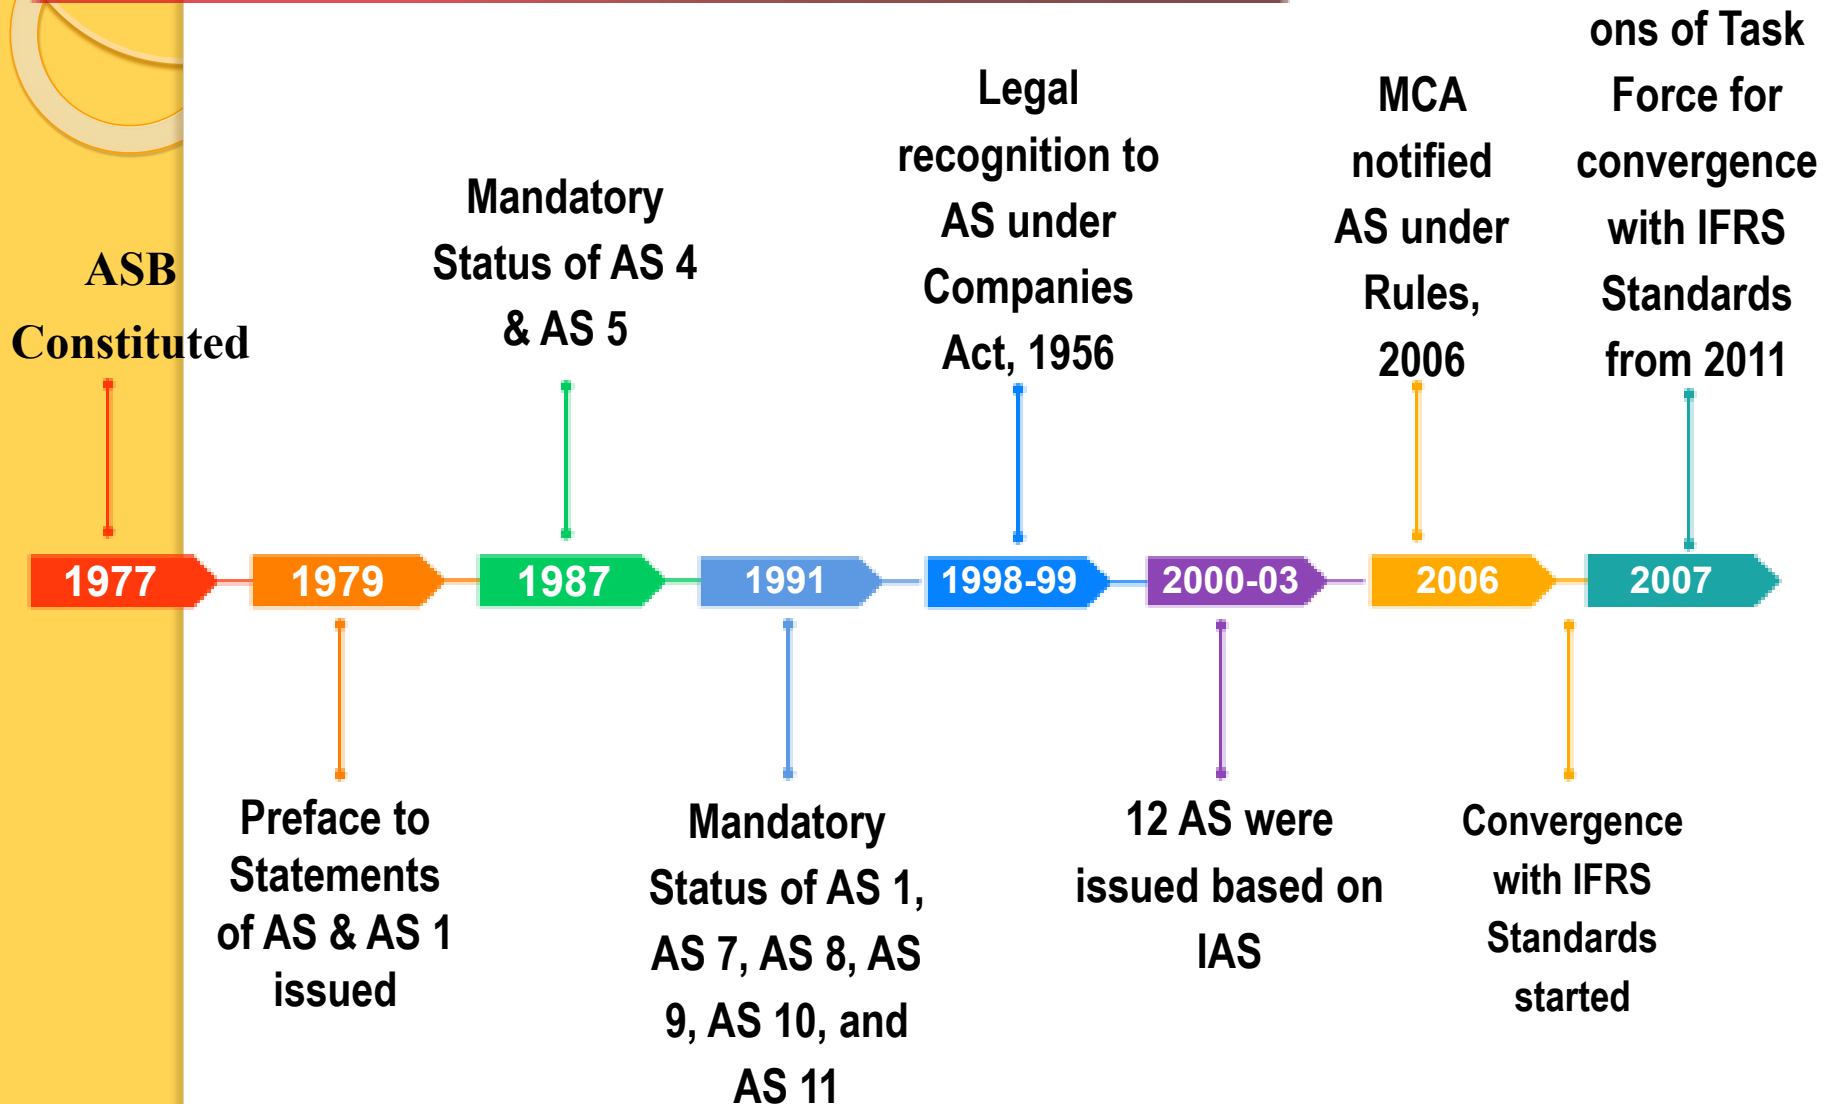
ASB Constituted

Mandatory Status of AS 4 & AS 5

Legal recognition to AS under Companies Act, 1956

MCA notified AS under Rules, 2006

ons of Task Force for convergence with IFRS Standards from 2011

1977

1979

1987

1991

1998-99

2000-03

2006

2007

Preface to Statements of AS & AS 1 issued

Mandatory Status of AS 1, AS 7, AS 8, AS 9, AS 10, and AS 11

12 AS were issued based on IAS

Convergence with IFRS Standards started